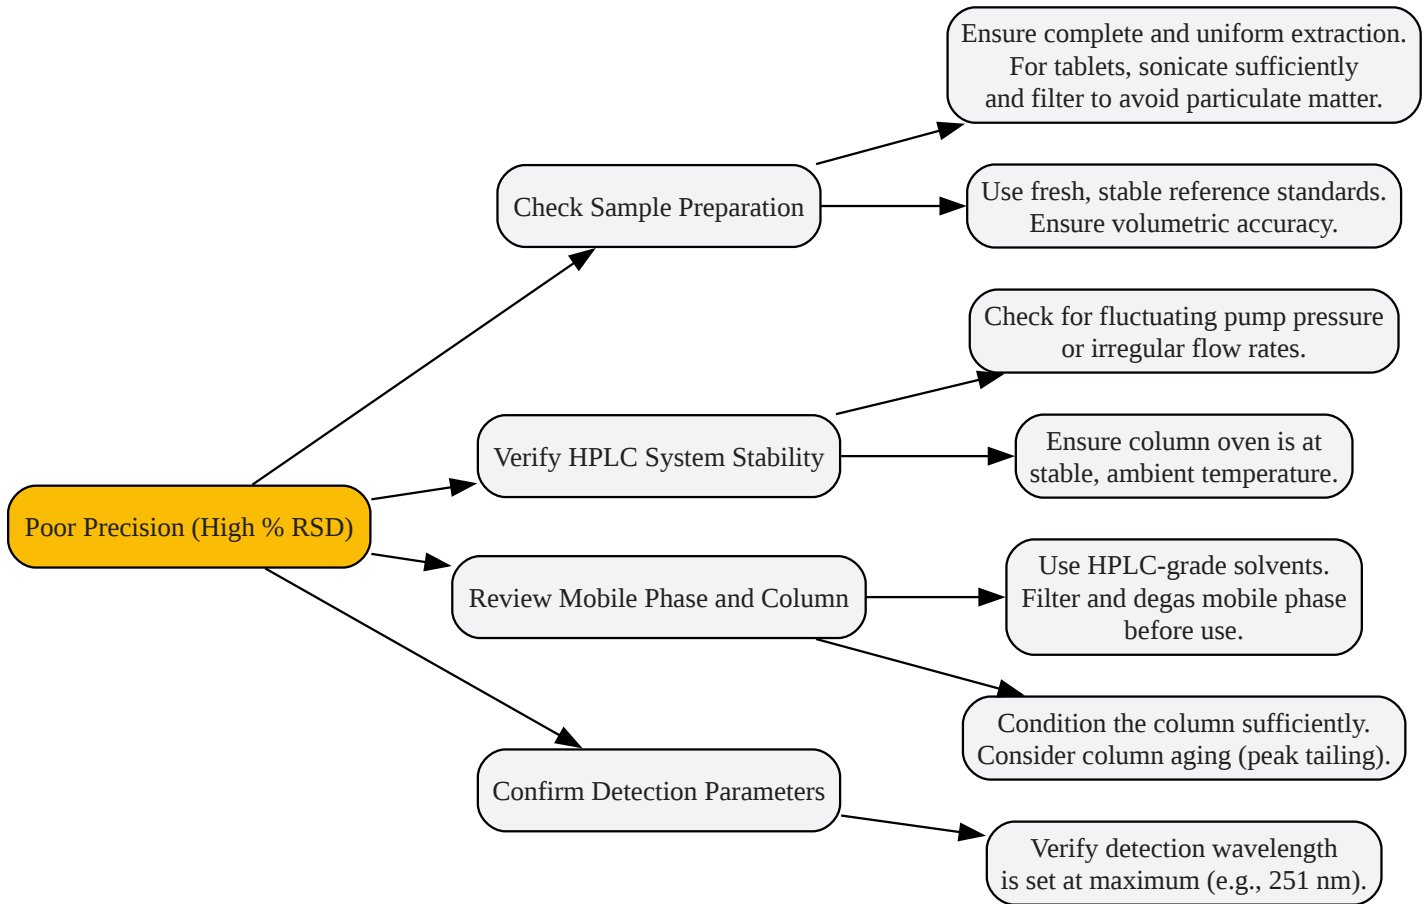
Poor Precision (High % RSD)

Check Sample Preparation

Ensure complete and uniform extraction. For tablets, sonicate sufficiently and filter to avoid particulate matter.

Use fresh, stable reference standards. Ensure volumetric accuracy.

Verify HPLC System Stability

Check for fluctuating pump pressure or irregular flow rates.

Ensure column oven is at stable, ambient temperature.

Review Mobile Phase and Column

Use HPLC-grade solvents. Filter and degas mobile phase before use.

Condition the column sufficiently. Consider column aging (peak tailing).

Confirm Detection Parameters

Verify detection wavelength is set at maximum (e.g., 251 nm).